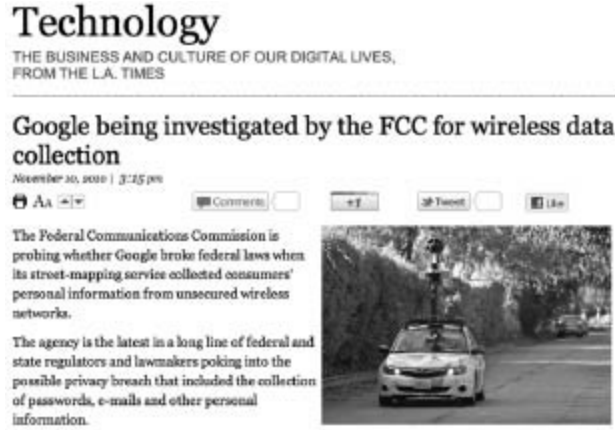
Technology
THE BUSINESS AND CULTURE OF OUR DIGITAL LIVES, FROM THE L.A. TIMES

Google being investigated by the FCC for wireless data collection
November 10, 2010 | 3:25 pm

AA Comments +1 Tweet Like

The Federal Communications Commission is probing whether Google broke federal laws when its street-mapping service collected consumers' personal information from unsecured wireless networks.

The agency is the latest in a long line of federal and state regulators and lawmakers poking into the possible privacy breach that included the collection of passwords, e-mails and other personal information.